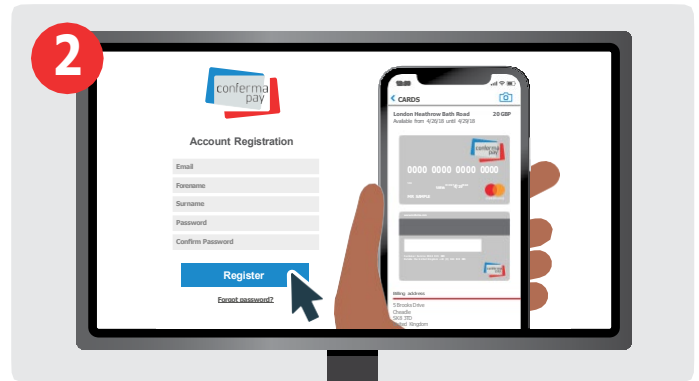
2

conferma pay

Account Registration

Email

Forename

Surname

Password

Confirm Password

Register

Forgot password?

CARDS

London Heathrow Bath Road

20 GBP

Available from 4/28/18 until 4/29/18

conferma pay

0000 0000 0000 0000

Billing address

5 Brooks Drive

Cheadle

SK8 3TD

United Kingdom